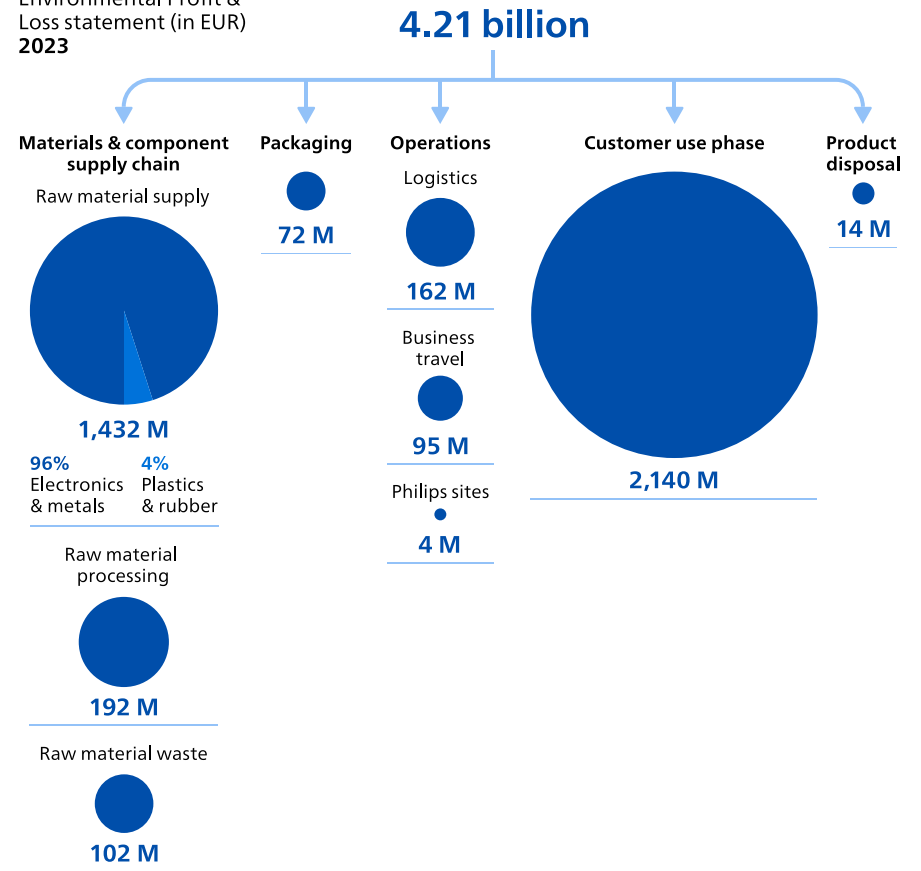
Environmental Profit & Loss statement (in EUR) 2023

4.21 billion

Materials & component supply chain

Raw material supply

1,432 M

96% Electronics & metals

4% Plastics & rubber

Raw material processing

192 M

Raw material waste

102 M

Packaging

72 M

Operations

Logistics

162 M

Business travel

95 M

Philips sites

4 M

Customer use phase

2,140 M

Product disposal

14 M